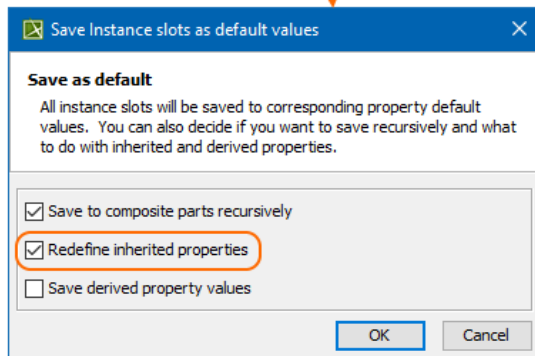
Save Instance slots as default values

Save as default

All instance slots will be saved to corresponding property default values. You can also decide if you want to save recursively and what to do with inherited and derived properties.

Save to composite parts recursively

Redefine inherited properties

Save derived property values

OK

Cancel